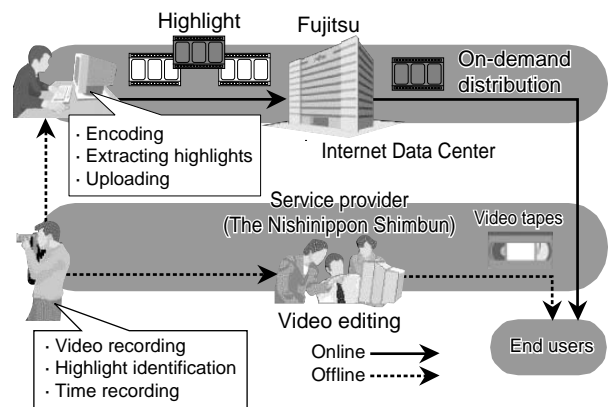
Highlight

Fujitsu

On-demand distribution

· Encoding
· Extracting highlights
· Uploading

Internet Data Center

Service provider
(The Nishinippon Shimbun)

Video tapes

Video editing

· Video recording
· Highlight identification
· Time recording

Online
Offline

End users